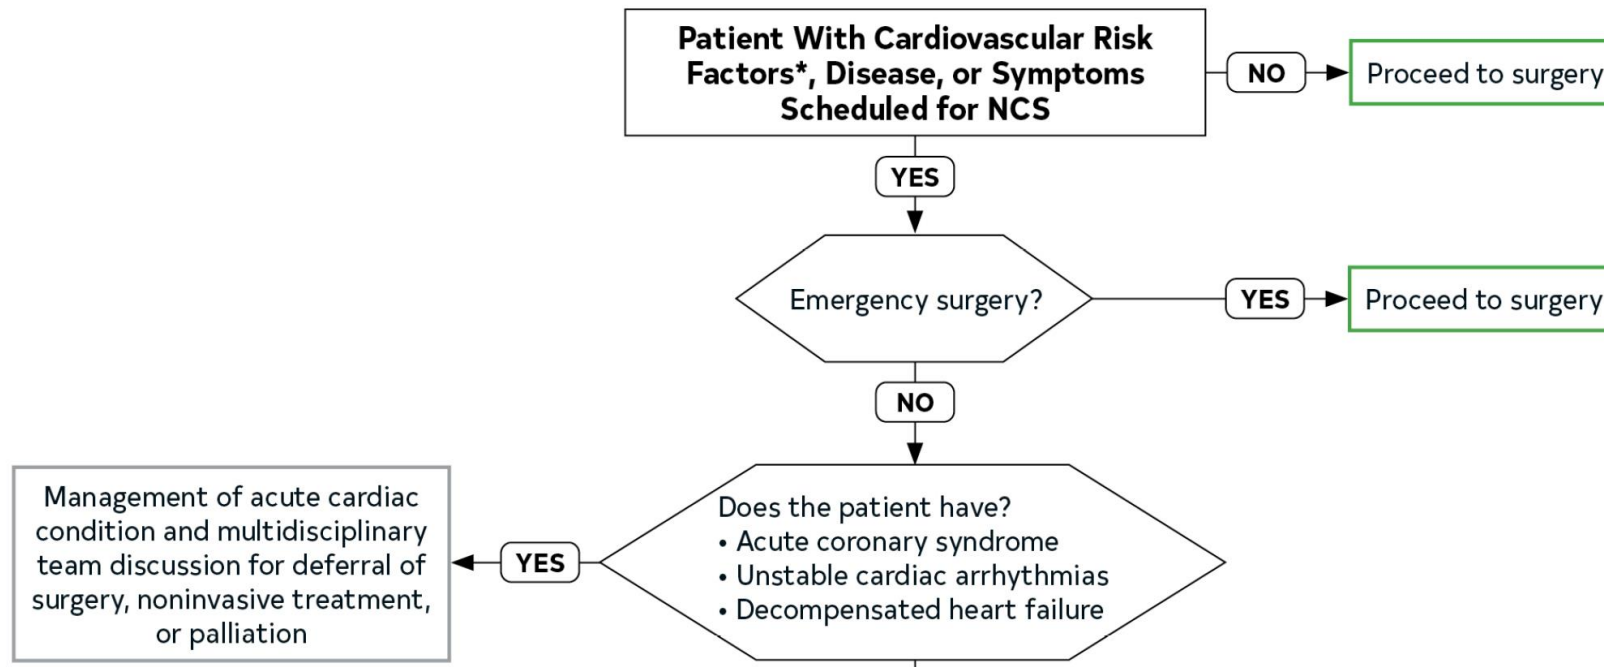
Patient With Cardiovascular Risk Factors*, Disease, or Symptoms Scheduled for NCS

NO

Proceed to surgery

YES

Emergency surgery?

YES

Proceed to surgery

NO

Management of acute cardiac condition and multidisciplinary team discussion for deferral of surgery, noninvasive treatment, or palliation

YES

Does the patient have?
• Acute coronary syndrome
• Unstable cardiac arrhythmias
• Decompensated heart failure